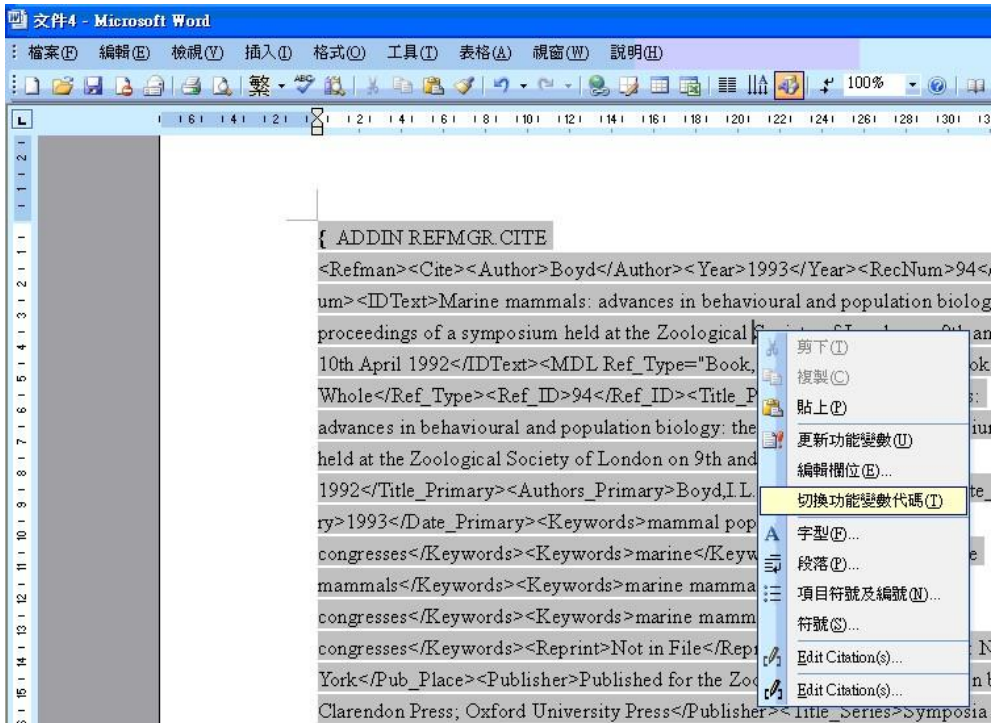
文件4 - Microsoft Word

檔案(F) 編輯(E) 檢視(V) 插入(I) 格式(O) 工具(T) 表格(A) 視窗(W) 說明(H)

繁 100%

{ ADDIN REFMGR.CITE
<Refman><Cite><Author>Boyd</Author><Year>1993</Year><RecNum>94</
um><IDText>Marine mammals: advances in behavioural and population biolog
proceedings of a symposium held at the Zoological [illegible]
10th April 1992</IDText><MDL Ref_Type="Book, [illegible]ok,
Whole</Ref_Type><Ref_ID>94</Ref_ID><Title_P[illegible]s:
advances in behavioural and population biology: the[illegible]iu
held at the Zoological Society of London on 9th and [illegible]
1992</Title_Primary><Authors_Primary>Boyd,I.L.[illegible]te_
ry>1993</Date_Primary><Keywords>mammal pop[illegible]
congresses</Keywords><Keywords>marine</Keyw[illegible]e
mammals</Keywords><Keywords>marine mamma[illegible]
congresses</Keywords><Keywords>marine mamm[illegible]
congresses</Keywords><Reprint>Not in File</Rep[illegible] N
York</Pub_Place><Publisher>Published for the Zoo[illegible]n b
Clarendon Press; Oxford University Press</Publisher><Title_Series>Symposia

剪下(T)
複製(C)
貼上(P)
更新功能變數(U)
編輯欄位(E)...
切換功能變數代碼(T)
字型(F)...
段落(P)...
項目符號及編號(N)...
符號(S)...
Edit Citation(s)...
Edit Citation(s)...